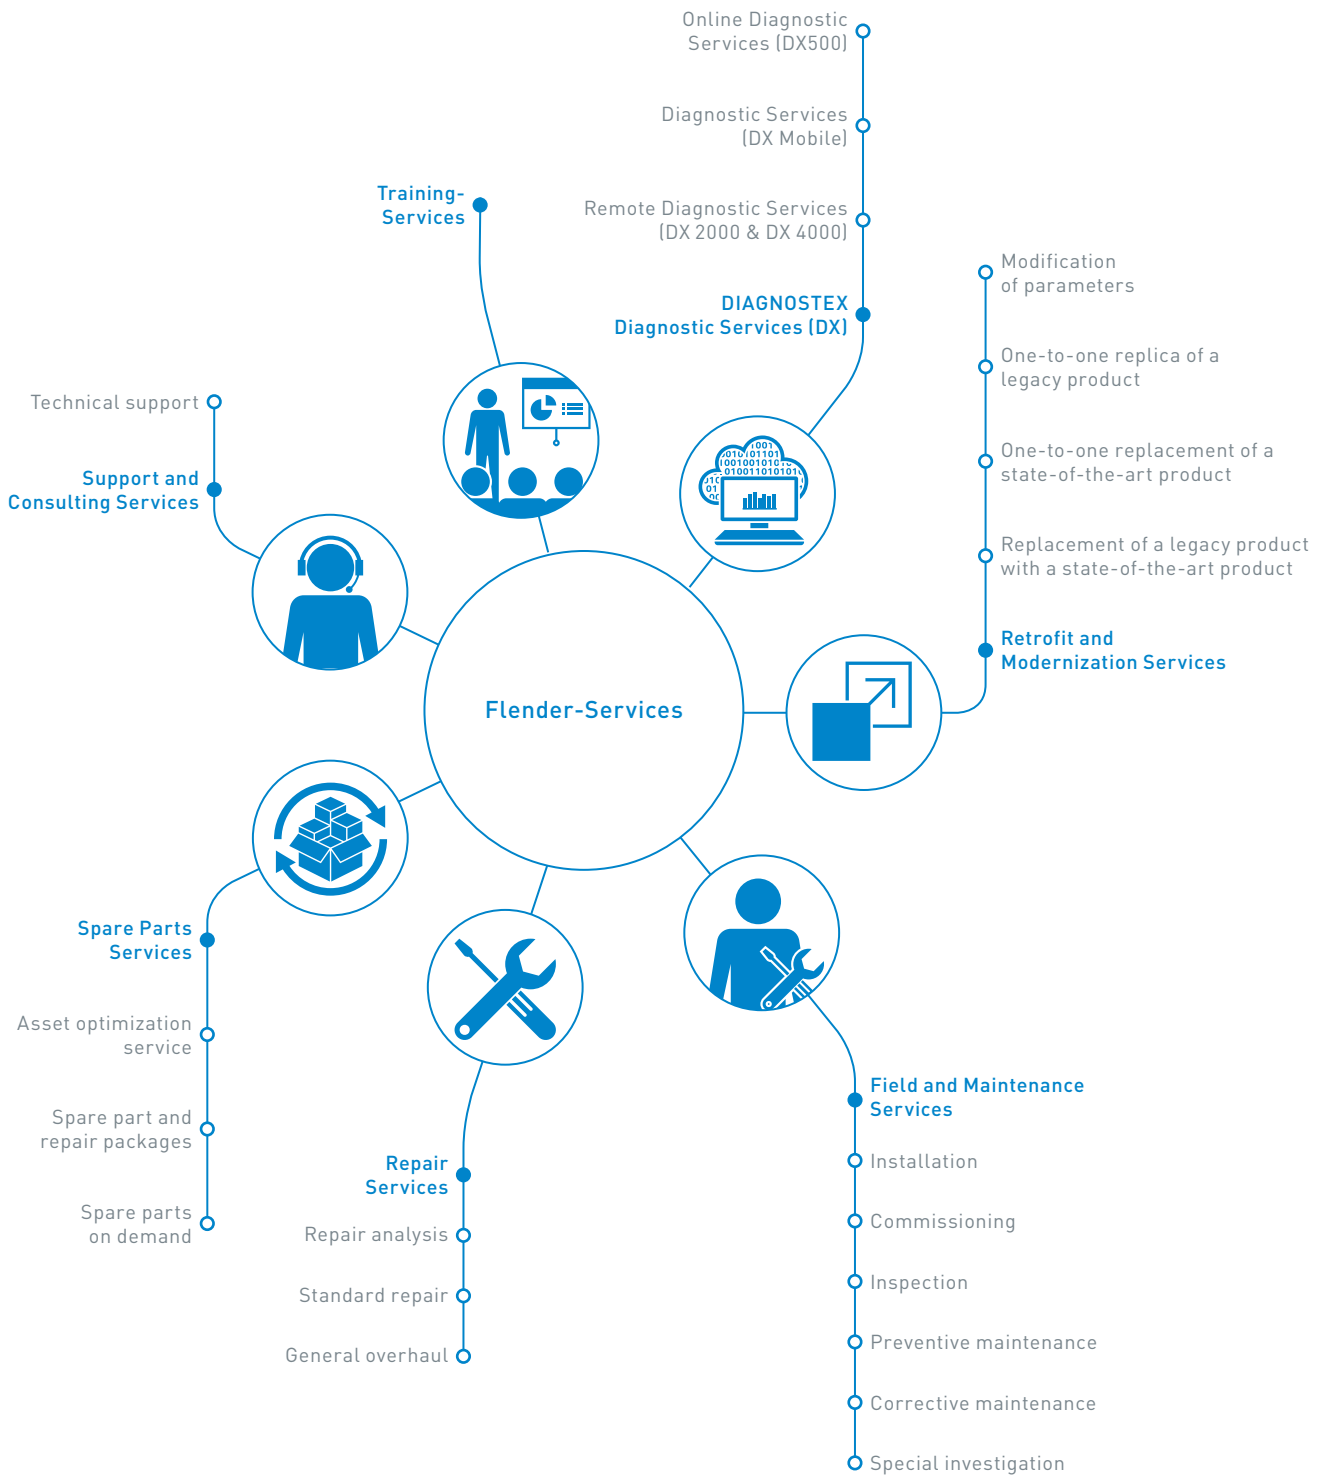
Online Diagnostic Services (DX500)

Diagnostic Services (DX Mobile)

Remote Diagnostic Services (DX 2000 & DX 4000)

DIAGNOSTEX Diagnostic Services (DX)

Training-Services

Modification of parameters

One-to-one replica of a legacy product

One-to-one replacement of a state-of-the-art product

Replacement of a legacy product with a state-of-the-art product

Retrofit and Modernization Services

Technical support

Support and Consulting Services

Flender-Services

Spare Parts Services

Asset optimization service

Spare part and repair packages

Spare parts on demand

Repair Services

Repair analysis

Standard repair

General overhaul

Field and Maintenance Services

Installation

Commissioning

Inspection

Preventive maintenance

Corrective maintenance

Special investigation